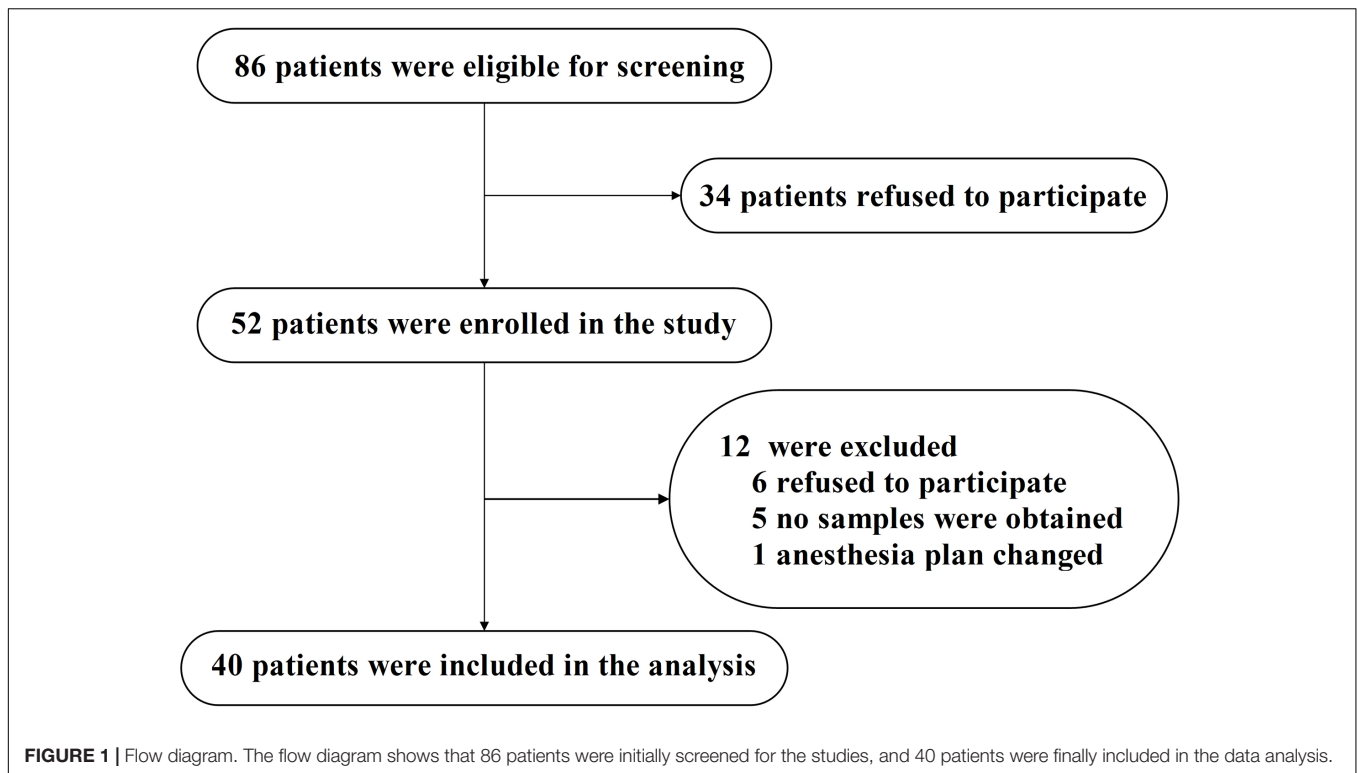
86 patients were eligible for screening

34 patients refused to participate

52 patients were enrolled in the study

12 were excluded
6 refused to participate
5 no samples were obtained
1 anesthesia plan changed

40 patients were included in the analysis

FIGURE 1 | Flow diagram. The flow diagram shows that 86 patients were initially screened for the studies, and 40 patients were finally included in the data analysis.